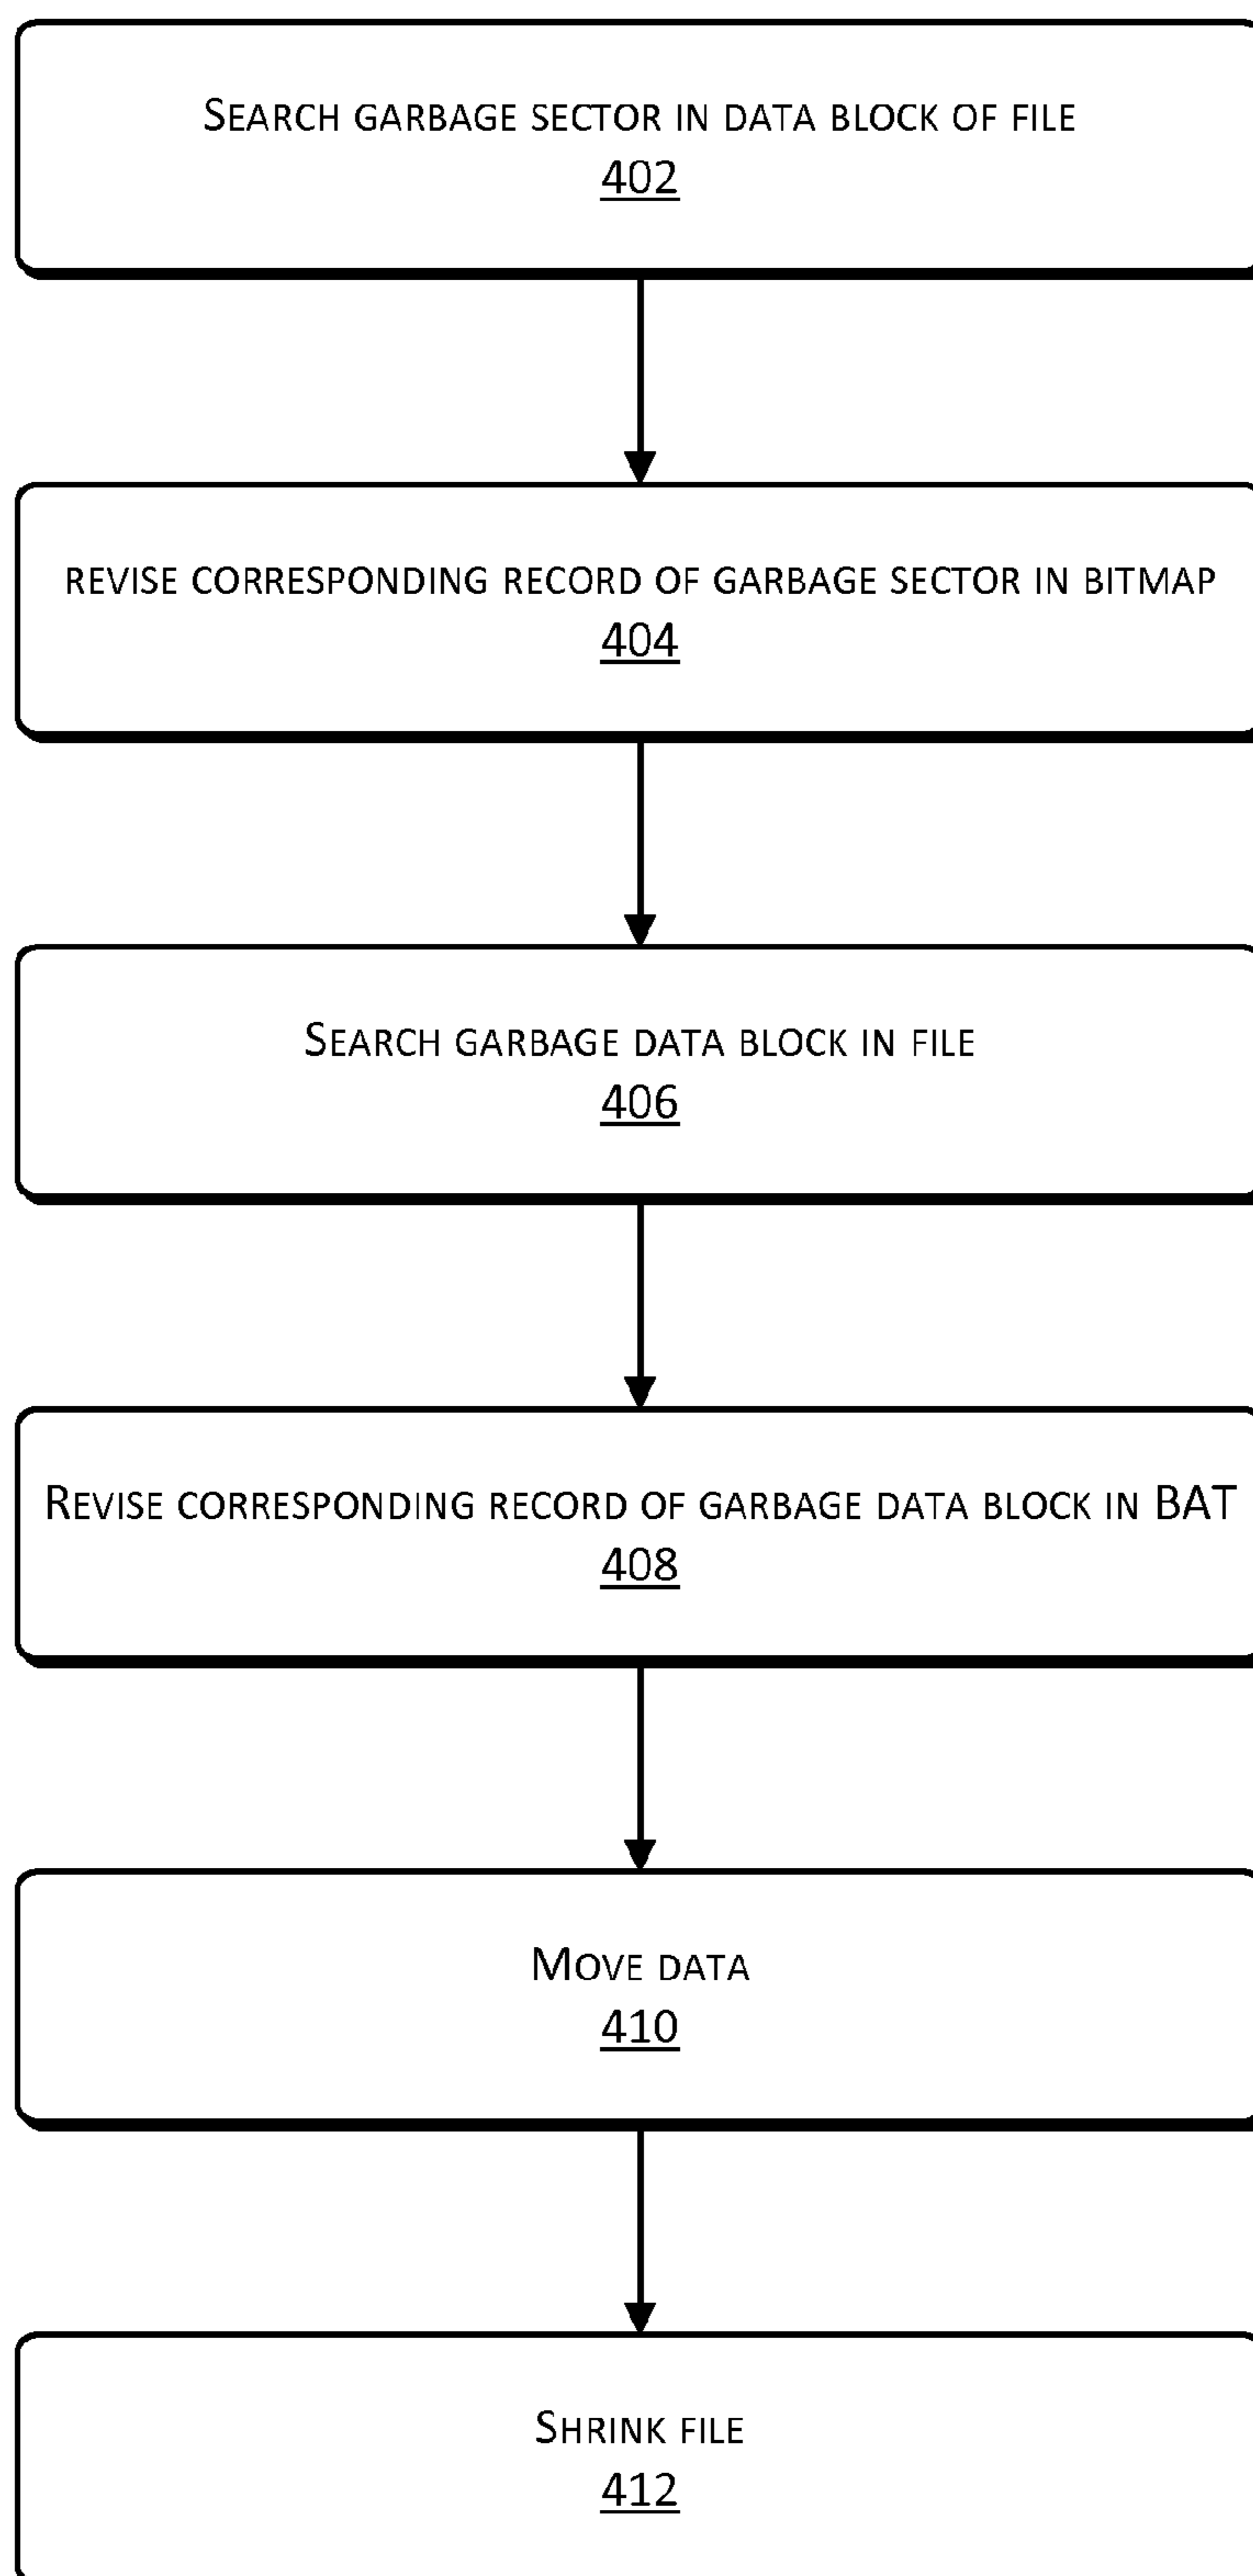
SEARCH GARBAGE SECTOR IN DATA BLOCK OF FILE
402

REVISE CORRESPONDING RECORD OF GARBAGE SECTOR IN BITMAP
404

SEARCH GARBAGE DATA BLOCK IN FILE
406

REVISE CORRESPONDING RECORD OF GARBAGE DATA BLOCK IN BAT
408

MOVE DATA
410

SHRINK FILE
412